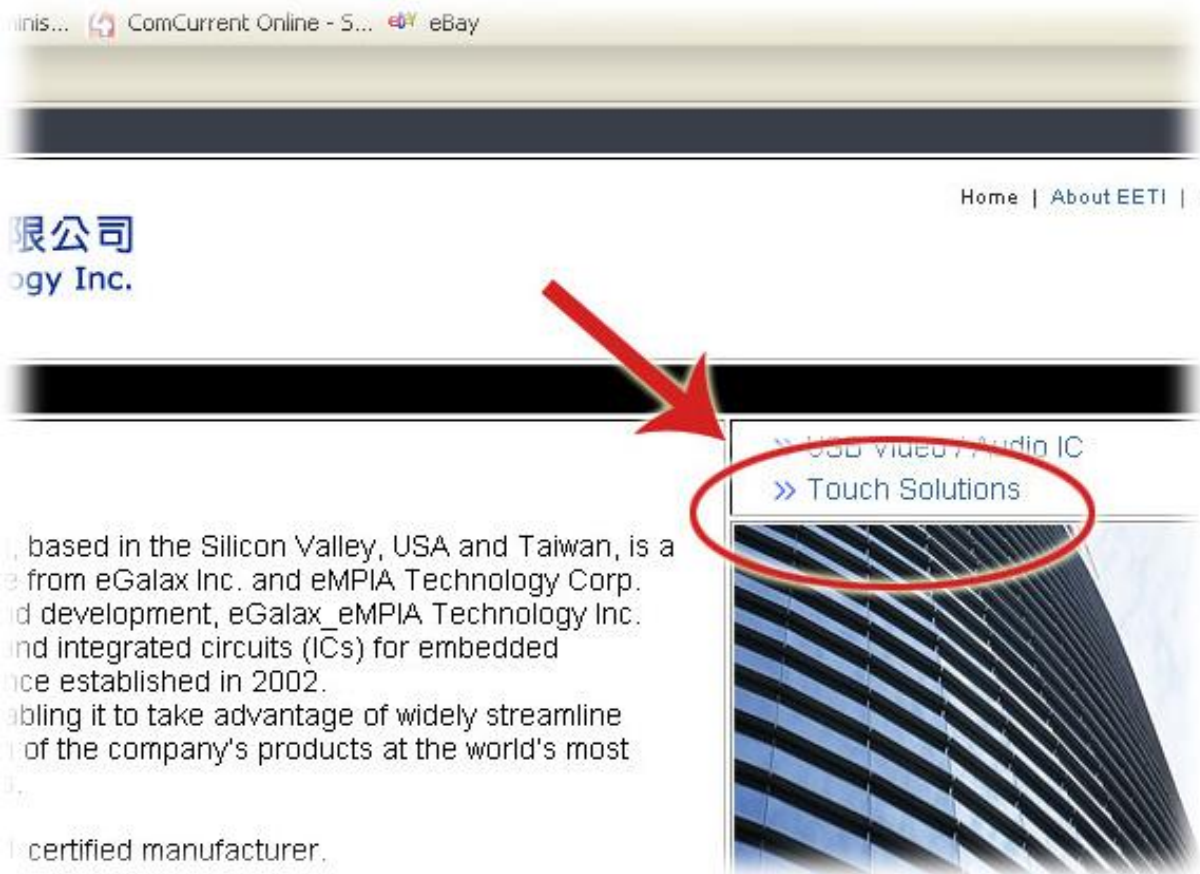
inis... ComCurrent Online - S... eBay

Home | About EETI |

限公司
ogy Inc.

» USB Video / Audio IC
» Touch Solutions

, based in the Silicon Valley, USA and Taiwan, is a
from eGalax Inc. and eMPIA Technology Corp.
d development, eGalax_eMPIA Technology Inc.
nd integrated circuits (ICs) for embedded
nce established in 2002.
abling it to take advantage of widely streamline
of the company's products at the world's most
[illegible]

certified manufacturer.